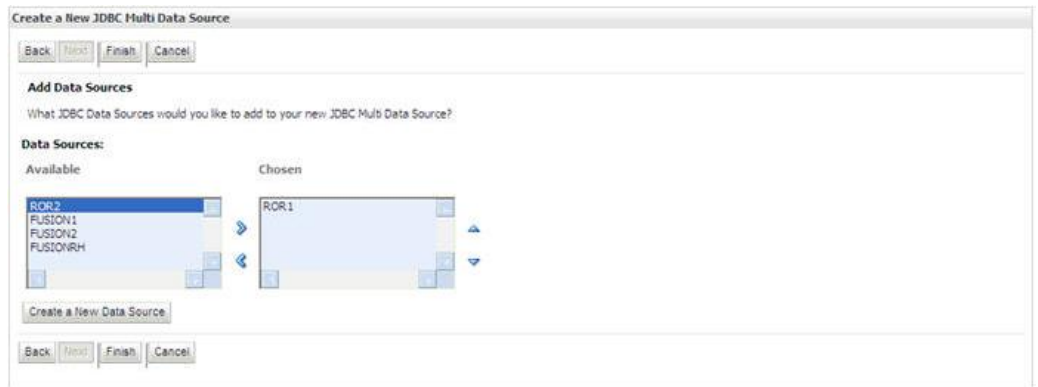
Create a New JDBC Multi Data Source

Back Next Finish Cancel

Add Data Sources

What JDBC Data Sources would you like to add to your new JDBC Multi Data Source?

Data Sources:

Available

ROR2
FUSION1
FUSION2
FUSIONRH

Chosen

ROR1

Create a New Data Source

Back Next Finish Cancel